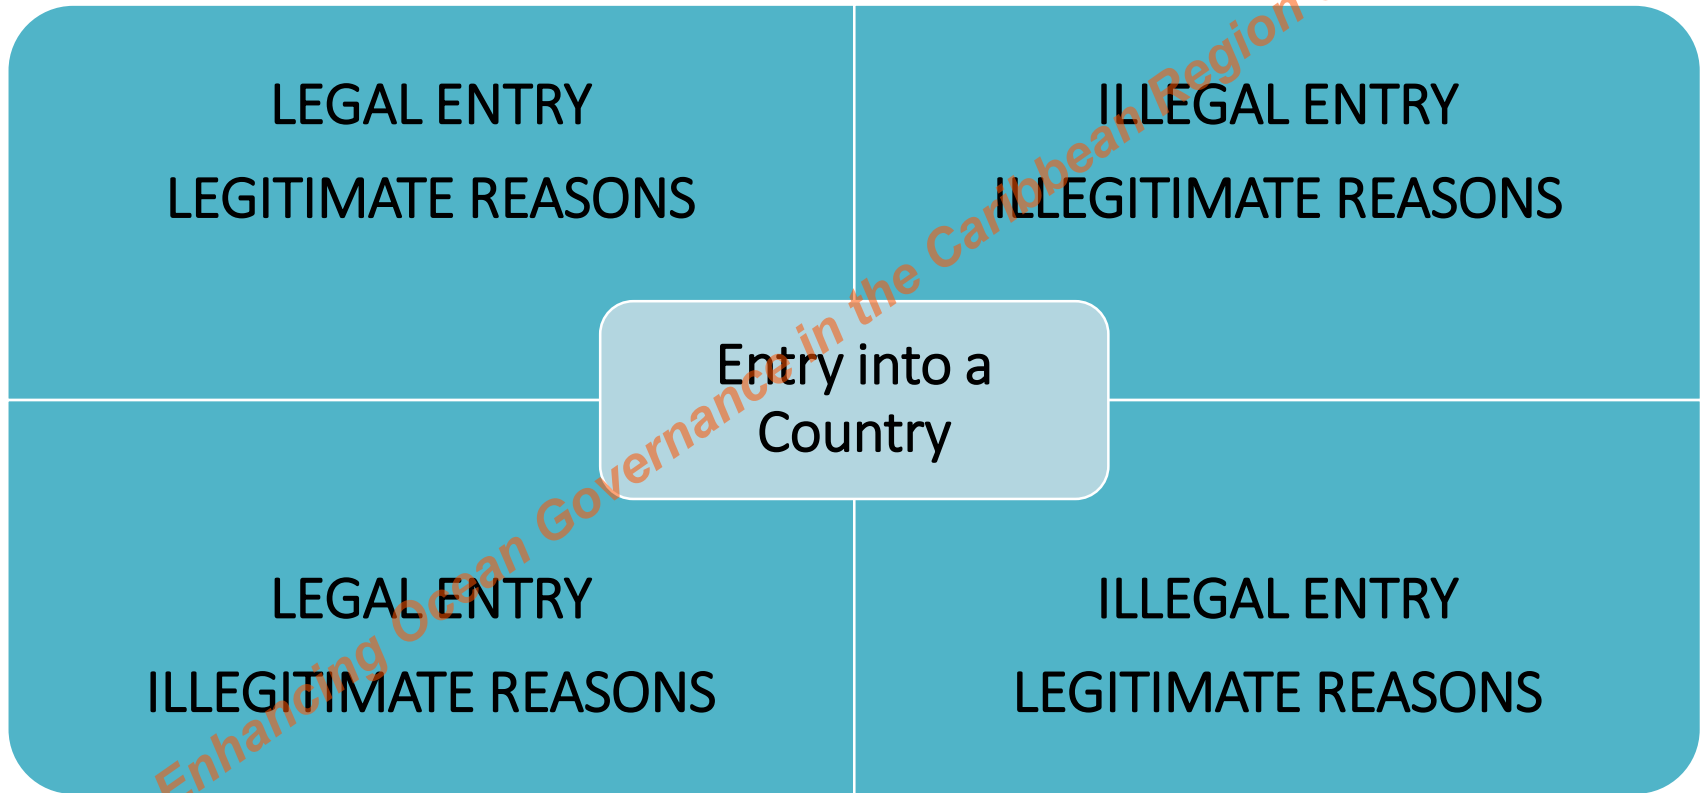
LEGAL ENTRY

LEGITIMATE REASONS

ILLEGAL ENTRY

ILLEGITIMATE REASONS

Entry into a Country

LEGAL ENTRY

ILLEGITIMATE REASONS

ILLEGAL ENTRY

LEGITIMATE REASONS

Enhancing Ocean Governance in the Caribbean Region